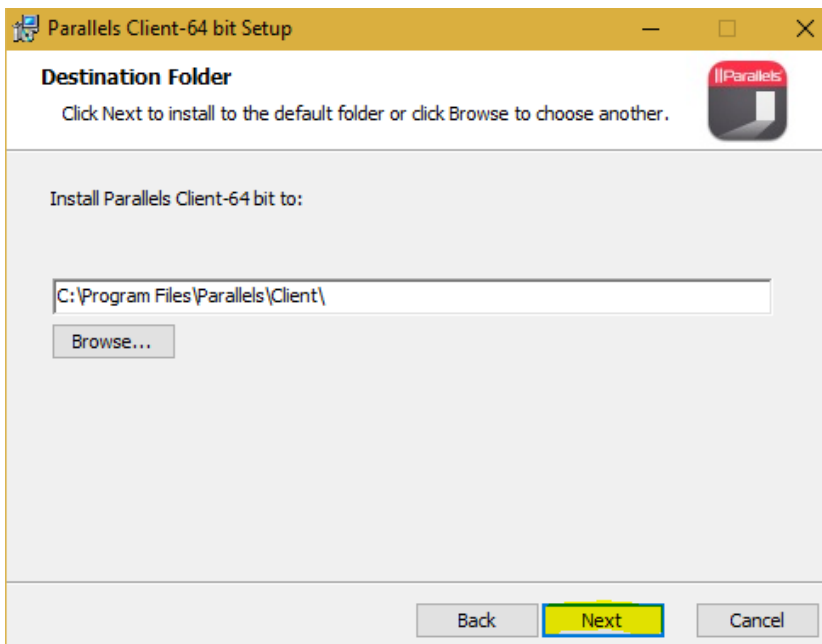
Parallels Client-64 bit Setup

Destination Folder

Click Next to install to the default folder or click Browse to choose another.

||Parallels

Install Parallels Client-64 bit to:

C:\Program Files\Parallels\Client\

Browse...

Back

Next

Cancel